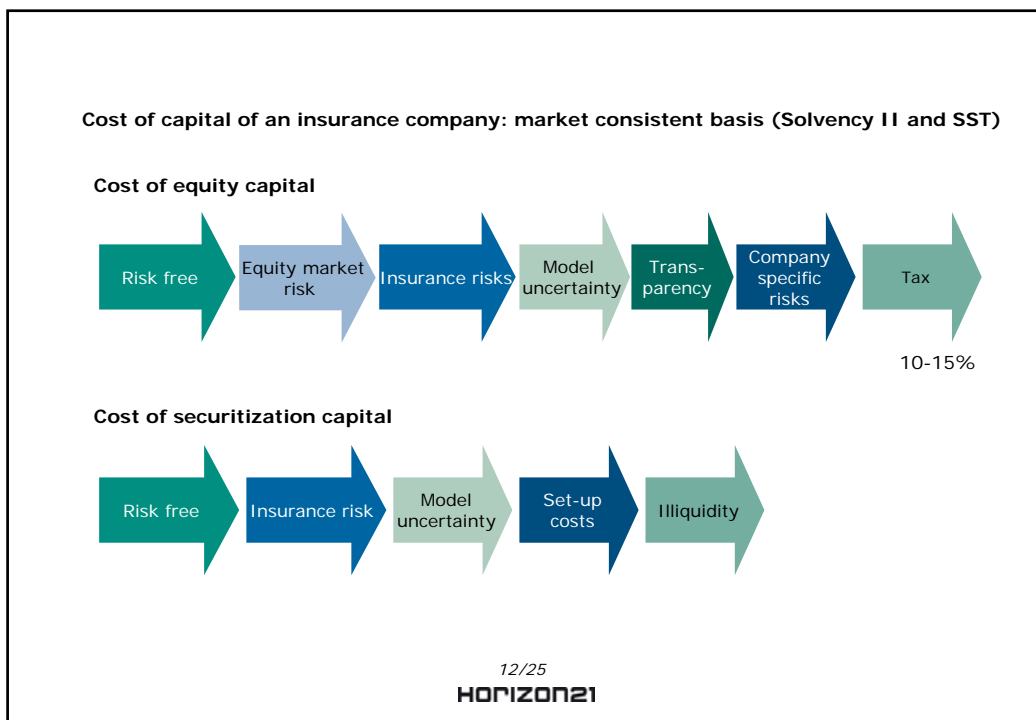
Cost of capital of an insurance company: market consistent basis (Solvency II and SST)

Cost of equity capital

Risk free

Equity market risk

Insurance risks

Model uncertainty

Transparency

Company specific risks

Tax

10-15%

Cost of securitization capital

Risk free

Insurance risk

Model uncertainty

Set-up costs

Illiquidity

12/25

HORIZON21